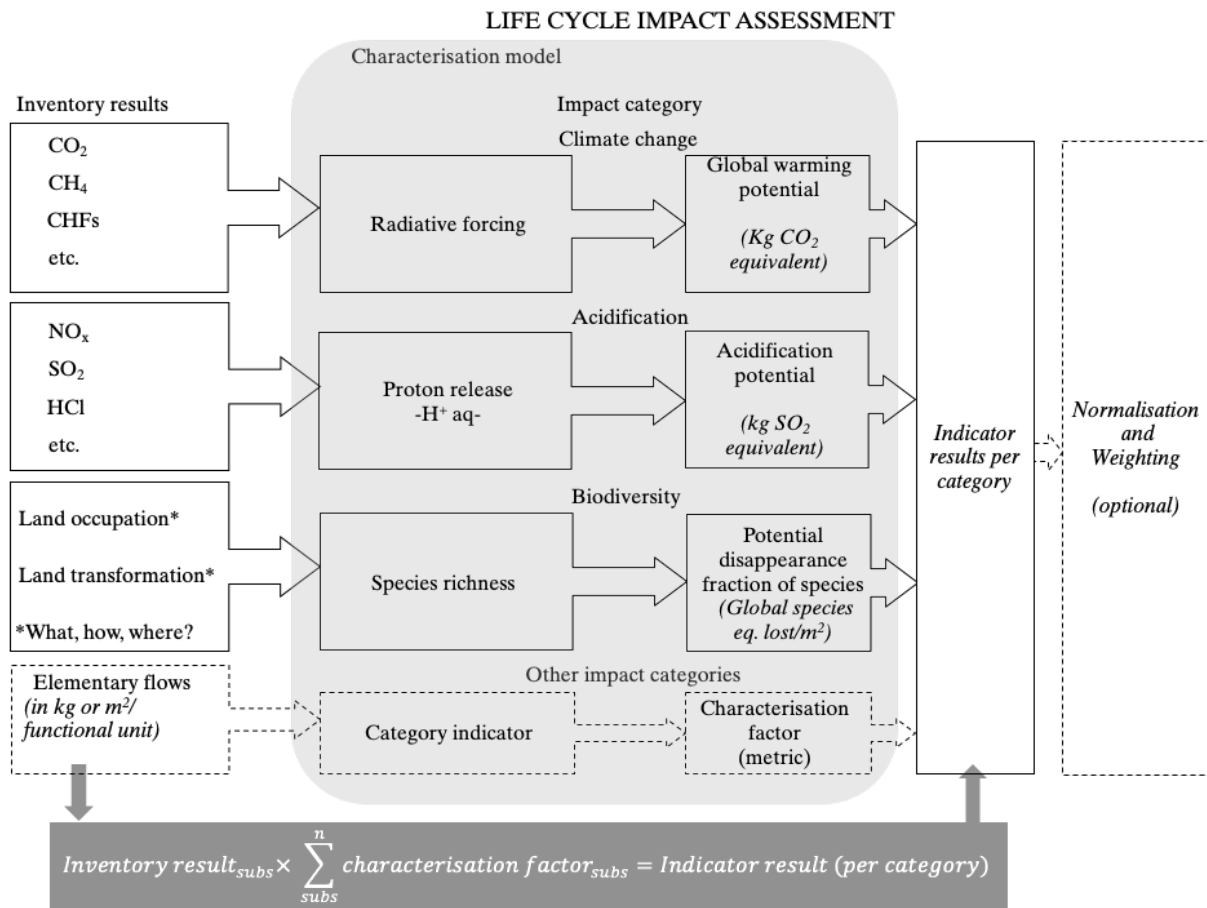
LIFE CYCLE IMPACT ASSESSMENT

Characterisation model

Inventory results

$CO_2$
$CH_4$
CHFs
etc.

Impact category
Climate change

Radiative forcing

Global warming potential
(Kg $CO_2$ equivalent)

$NO_x$
$SO_2$
HCl
etc.

Acidification

Proton release -H⁺ aq-

Acidification potential
(kg $SO_2$ equivalent)

Land occupation*
Land transformation*
*What, how, where?

Biodiversity

Species richness

Potential disappearance fraction of species
(Global species eq. lost/m²)

Indicator results per category

Normalisation and Weighting
(optional)

Elementary flows
(in kg or m²/ functional unit)

Other impact categories

Category indicator

Characterisation factor
(metric)

$Inventory\ result_{subs} \times \sum_{subs}^{n} characterisation\ factor_{subs} = Indicator\ result\ (per\ category)$